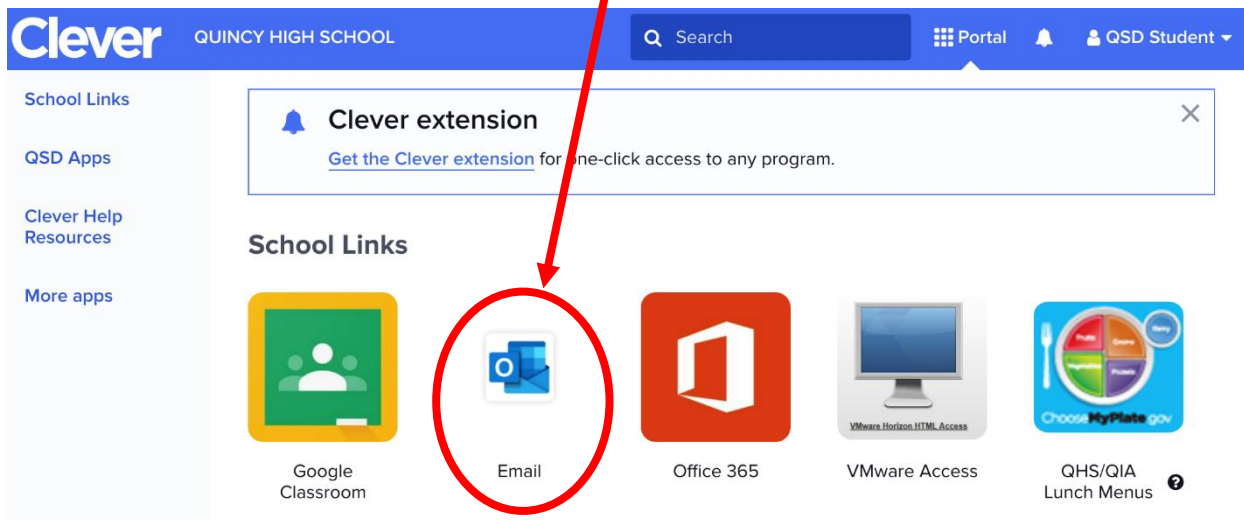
Clever QUINCY HIGH SCHOOL Search Portal QSD Student

School Links

QSD Apps

Clever Help Resources

More apps

Clever extension

Get the Clever extension for one-click access to any program.

School Links

Google Classroom

O

Email

Office 365

VMware Horizon HTML Access

VMware Access

Fruits Grains Dairy Vegetables Protein

ChooseMyPlate.gov

QHS/QIA Lunch Menus